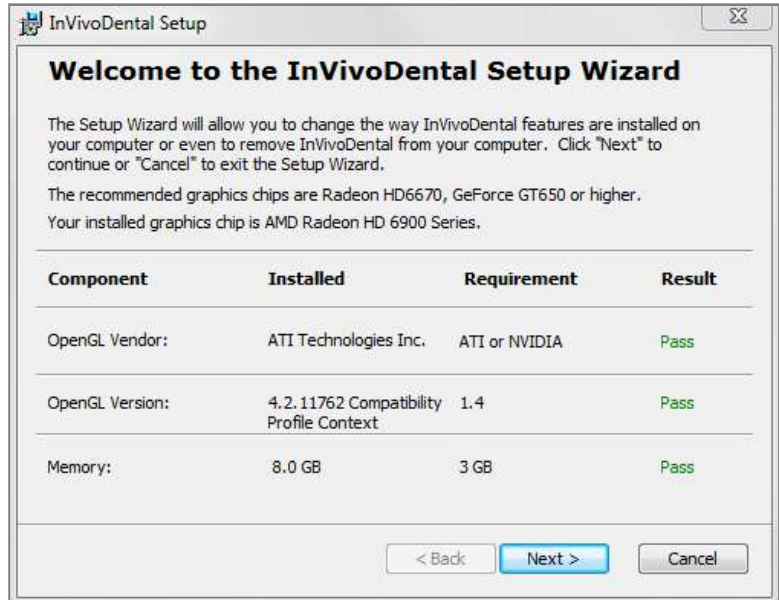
InVivoDental Setup

Welcome to the InVivoDental Setup Wizard

The Setup Wizard will allow you to change the way InVivoDental features are installed on your computer or even to remove InVivoDental from your computer. Click "Next" to continue or "Cancel" to exit the Setup Wizard.

The recommended graphics chips are Radeon HD6670, GeForce GT650 or higher.

Your installed graphics chip is AMD Radeon HD 6900 Series.

| Component | Installed | Requirement | Result |
|---|---|---|---|
| OpenGL Vendor: | ATI Technologies Inc. | ATI or NVIDIA | Pass |
| OpenGL Version: | 4.2.11762 Compatibility Profile Context | 1.4 | Pass |
| Memory: | 8.0 GB | 3 GB | Pass |

< Back Next > Cancel